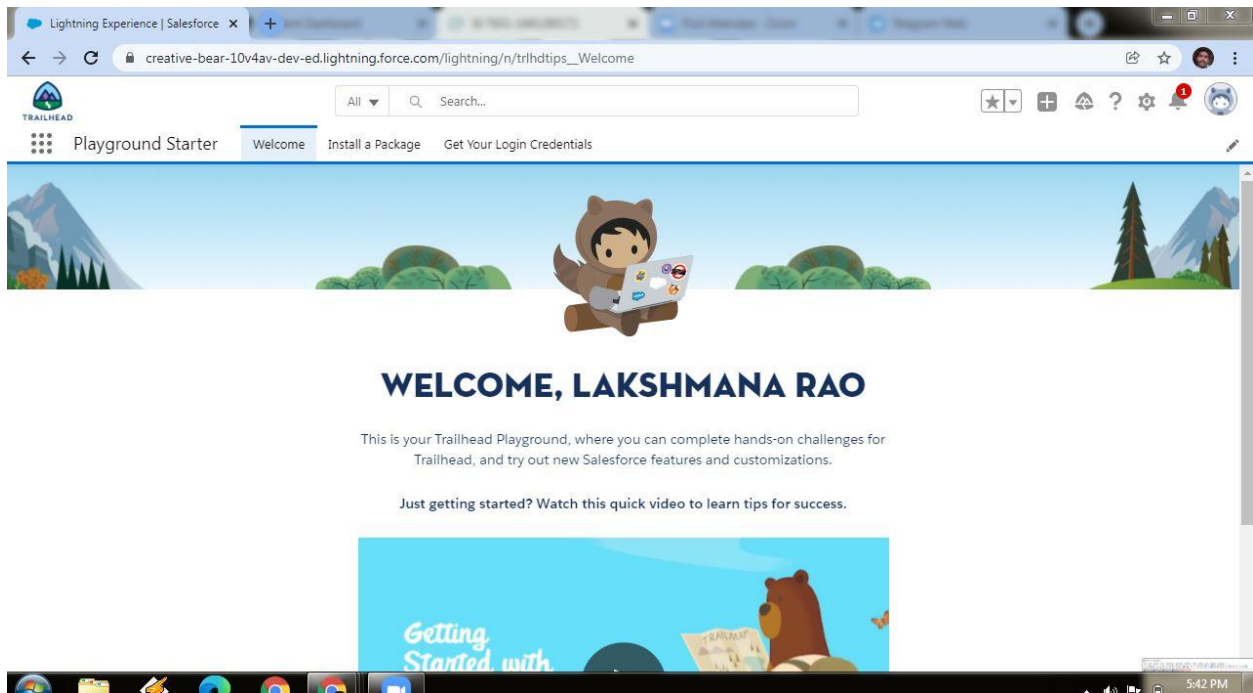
Lightning Experience | Salesforce ×
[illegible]
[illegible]
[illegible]
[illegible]

creative-bear-10v4av-dev-ed.lightning.force.com/lightning/n/trlhdtips__Welcome

TRAILHEAD

All ▾ Search...

1

Playground Starter Welcome Install a Package Get Your Login Credentials

WELCOME, LAKSHMANA RAO

This is your Trailhead Playground, where you can complete hands-on challenges for Trailhead, and try out new Salesforce features and customizations.

Just getting started? Watch this quick video to learn tips for success.

Getting Started with

TRAILMAP

5:42 PM